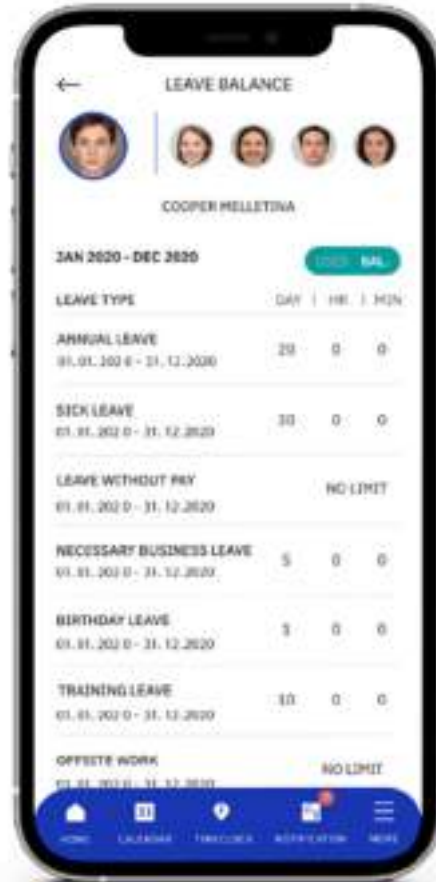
LEAVE BALANCE

COOPER MELLETINA

JAN 2020 - DEC 2020

USED BAL

| LEAVE TYPE | DAY | HR | MIN |
|---|---|---|---|
| ANNUAL LEAVE 01.01.2020 - 31.12.2020 | 20 | 0 | 0 |
| SICK LEAVE 01.01.2020 - 31.12.2020 | 30 | 0 | 0 |
| LEAVE WITHOUT PAY 01.01.2020 - 31.12.2020 | NO LIMIT | | |
| NECESSARY BUSINESS LEAVE 01.01.2020 - 31.12.2020 | 5 | 0 | 0 |
| BIRTHDAY LEAVE 01.01.2020 - 31.12.2020 | 1 | 0 | 0 |
| TRAINING LEAVE 01.01.2020 - 31.12.2020 | 10 | 0 | 0 |
| OFFSITE WORK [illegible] | NO LIMIT | | |

HOME CALENDAR TIMECLOCK NOTIFICATION MORE